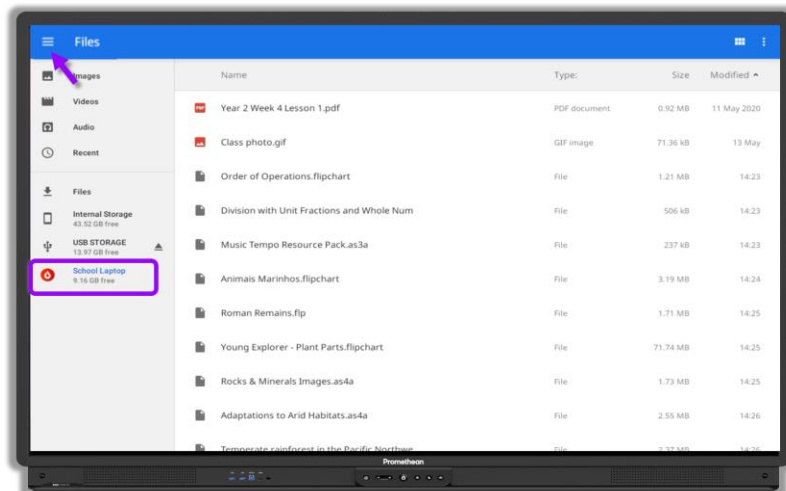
Files

Images
Videos
Audio
Recent

Files
Internal Storage
43.52 GB free
USB STORAGE
13.97 GB free
School Laptop
9.16 GB free

| Name | Type: | Size | Modified ^ |
|---|---|---|---|
| Year 2 Week 4 Lesson 1.pdf | PDF document | 0.92 MB | 11 May 2020 |
| Class photo.gif | GIF image | 71.36 kB | 13 May |
| Order of Operations.flipchart | File | 1.21 MB | 14:23 |
| Division with Unit Fractions and Whole Num | File | 506 kB | 14:23 |
| Music Tempo Resource Pack.as3a | File | 237 kB | 14:23 |
| Animais Marinhos.flipchart | File | 3.19 MB | 14:24 |
| Roman Remains.flp | File | 1.71 MB | 14:25 |
| Young Explorer - Plant Parts.flipchart | File | 71.74 MB | 14:25 |
| Rocks & Minerals Images.as4a | File | 1.73 MB | 14:25 |
| Adaptations to Arid Habitats.as4a | File | 2.55 MB | 14:26 |
| Temperate rainforest in the Pacific Northwe | File | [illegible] | 14:26 |

Promethean